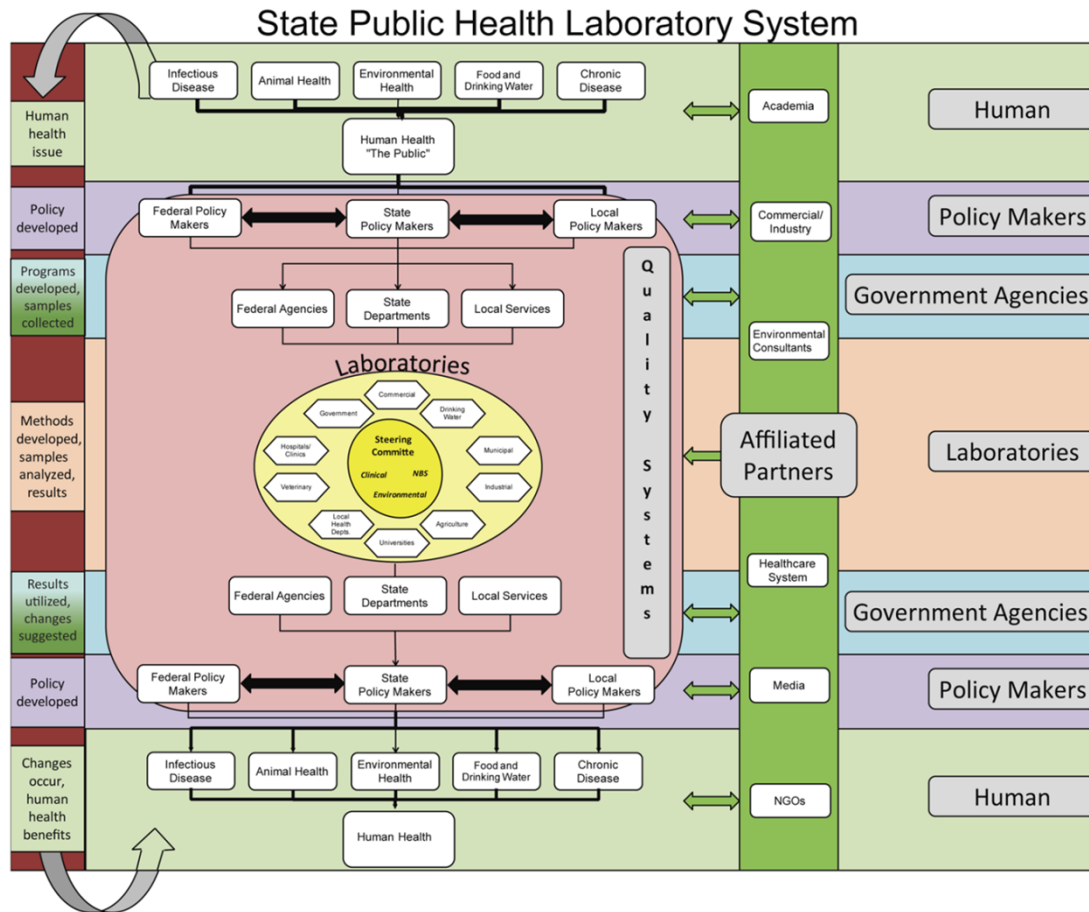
State Public Health Laboratory System

Human health issue

Infectious Disease

Animal Health

Environmental Health

Food and Drinking Water

Chronic Disease

Human Health "The Public"

Academia

Human

Policy developed

Federal Policy Makers

State Policy Makers

Local Policy Makers

Commercial/ Industry

Policy Makers

Programs developed, samples collected

Federal Agencies

State Departments

Local Services

Government Agencies

Environmental Consultants

Quality Systems

Methods developed, samples analyzed, results

Laboratories

Commercial

Government

Drinking Water

Hospitals/ Clinics

Steering Committe

Clinical

NBS

Environmental

Municipal

Veterinary

Industrial

Local Health Depts.

Agriculture

Universities

Affiliated Partners

Laboratories

Results utilized, changes suggested

Federal Agencies

State Departments

Local Services

Healthcare System

Government Agencies

Policy developed

Federal Policy Makers

State Policy Makers

Local Policy Makers

Media

Policy Makers

Changes occur, human health benefits

Infectious Disease

Animal Health

Environmental Health

Food and Drinking Water

Chronic Disease

Human Health

NGOs

Human